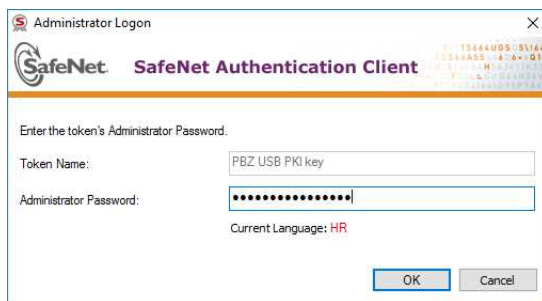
Administrator Logon

SafeNet. SafeNet Authentication Client

Enter the token's Administrator Password.

Token Name: PBZ USB PKI key

Administrator Password: ●●●●●●●●●●●●●●●●

Current Language: HR

OK Cancel